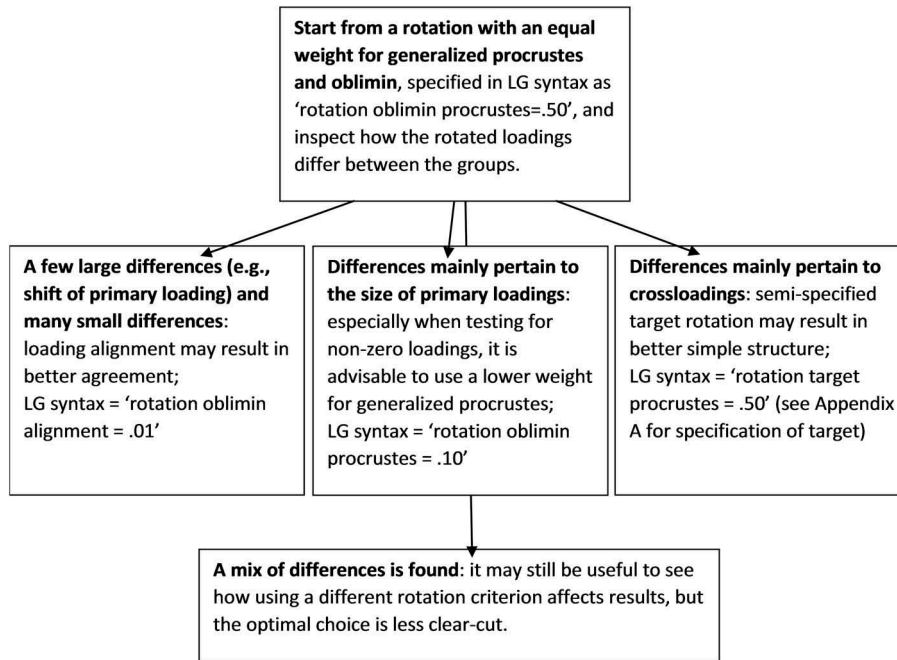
**Start from a rotation with an equal weight for generalized procrustes and oblimin**, specified in LG syntax as 'rotation oblimin procrustes=.50', and inspect how the rotated loadings differ between the groups.

**A few large differences (e.g., shift of primary loading) and many small differences**: loading alignment may result in better agreement; LG syntax = 'rotation oblimin alignment = .01'

**Differences mainly pertain to the size of primary loadings**: especially when testing for non-zero loadings, it is advisable to use a lower weight for generalized procrustes; LG syntax = 'rotation oblimin procrustes = .10'

**Differences mainly pertain to crossloadings**: semi-specified target rotation may result in better simple structure; LG syntax = 'rotation target procrustes = .50' (see Appendix A for specification of target)

**A mix of differences is found**: it may still be useful to see how using a different rotation criterion affects results, but the optimal choice is less clear-cut.